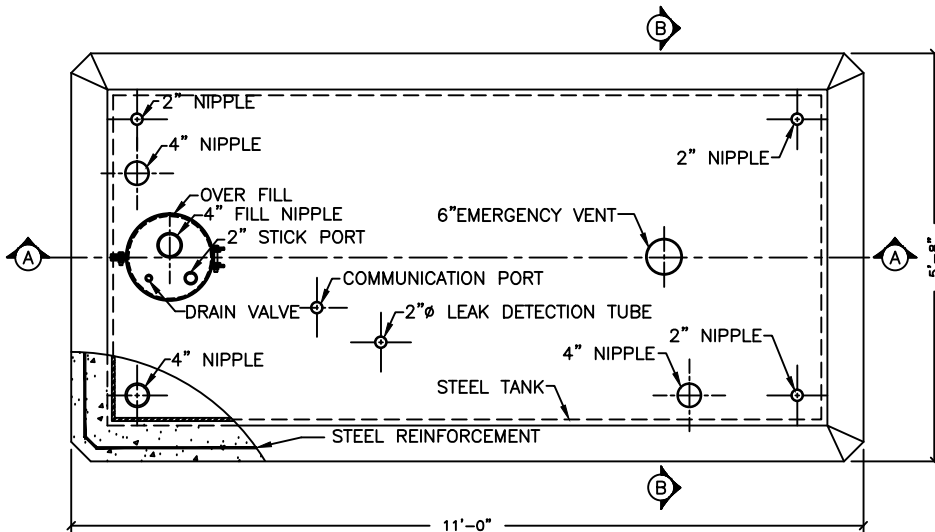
B

2" NIPPLE

4" NIPPLE

2" NIPPLE

OVER FILL

4" FILL NIPPLE

6"EMERGENCY VENT

2" STICK PORT

A

A

COMMUNICATION PORT

5'-8"

DRAIN VALVE

2"ø LEAK DETECTION TUBE

2" NIPPLE

4" NIPPLE

4" NIPPLE

STEEL TANK

STEEL REINFORCEMENT

B

11'-0"